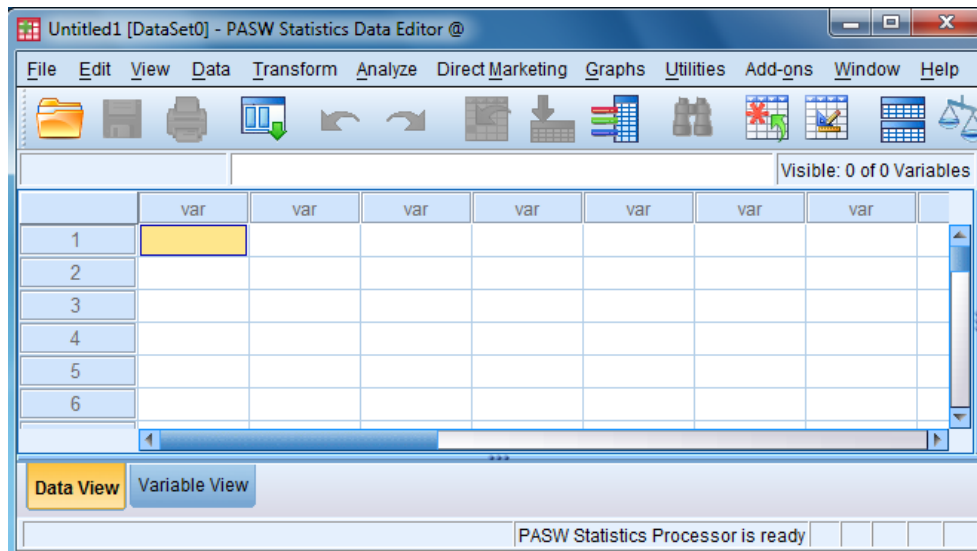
Untitled1 [DataSet0] - PASW Statistics Data Editor @

File Edit View Data Transform Analyze Direct Marketing Graphs Utilities Add-ons Window Help

Visible: 0 of 0 Variables

| | var | var | var | var | var | var | var |
|---|---|---|---|---|---|---|---|
| 1 | | | | | | | |
| 2 | | | | | | | |
| 3 | | | | | | | |
| 4 | | | | | | | |
| 5 | | | | | | | |
| 6 | | | | | | | |

Data View Variable View

PASW Statistics Processor is ready